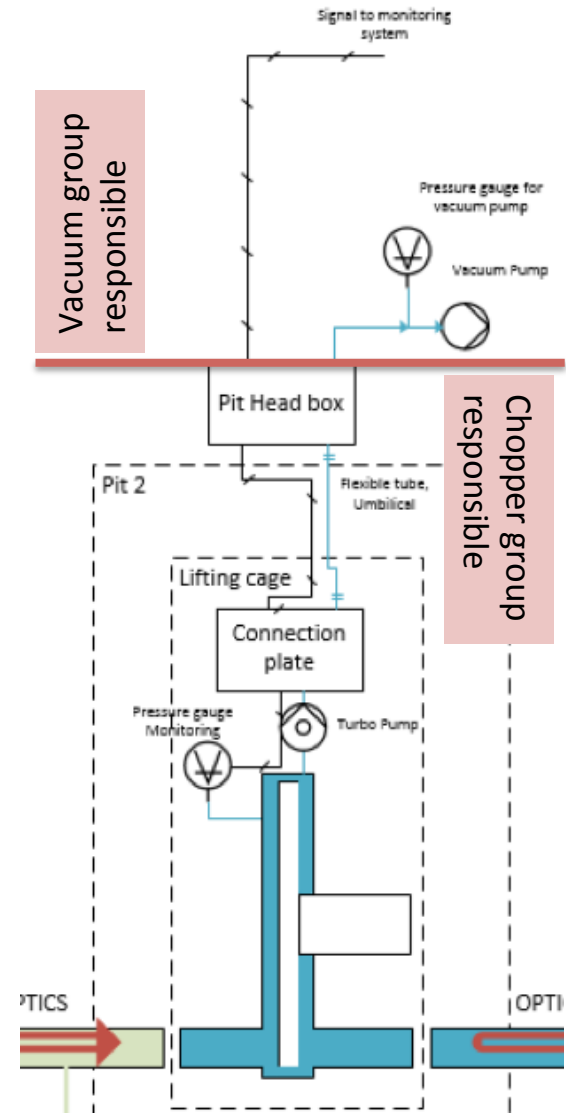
Signal to monitoring system

Vacuum group responsible

Pressure gauge for vacuum pump

Vacuum Pump

Pit Head box

Chopper group responsible

Pit 2

Flexible tube, Umbilical

Lifting cage

Connection plate

Pressure gauge Monitoring

Turbo Pump

PTICS

OPTIC